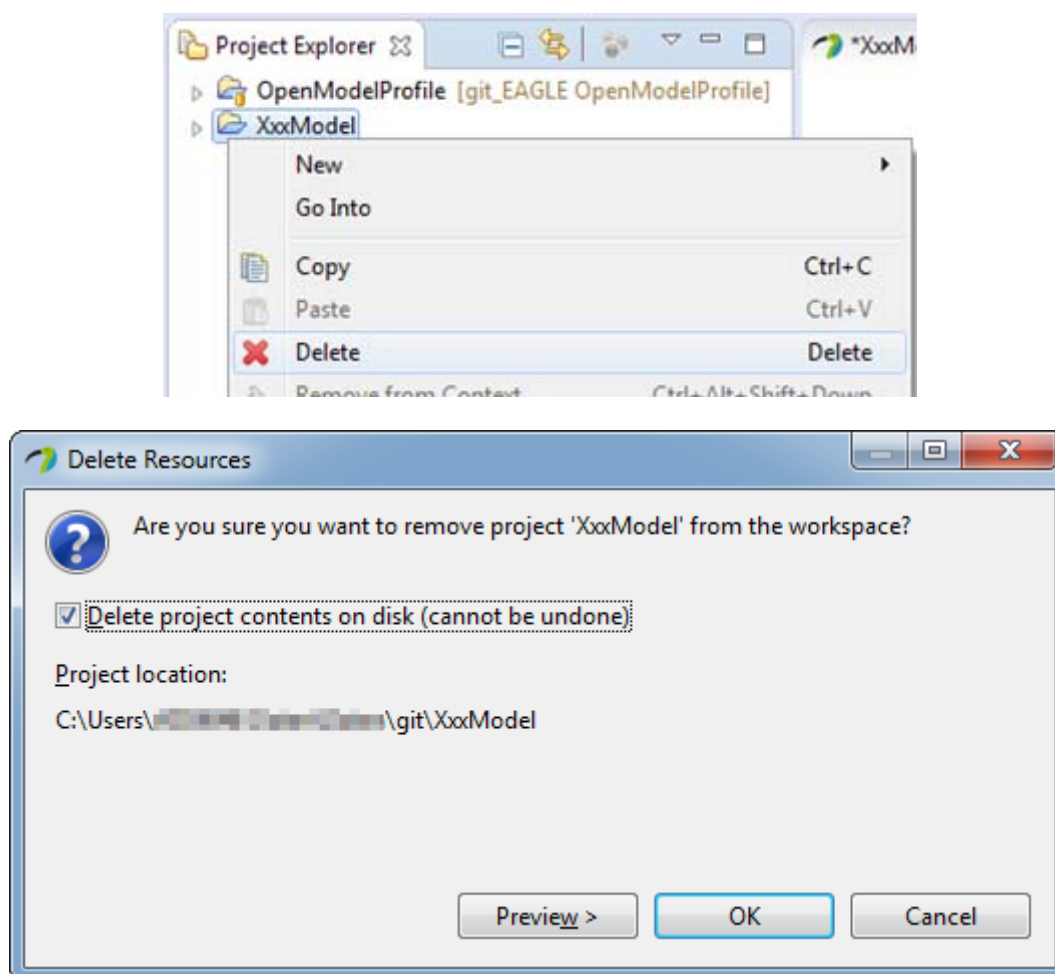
Project Explorer
*XxxM
OpenModelProfile [git_EAGLE OpenModelProfile]
XxxModel
New
Go Into
Copy Ctrl+C
Paste Ctrl+V
Delete Delete
Remove from Context Ctrl+Alt+Shift+Down

Delete Resources
Are you sure you want to remove project 'XxxModel' from the workspace?
Delete project contents on disk (cannot be undone)
Project location:
C:\Users\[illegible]\git\XxxModel
Preview >
OK
Cancel